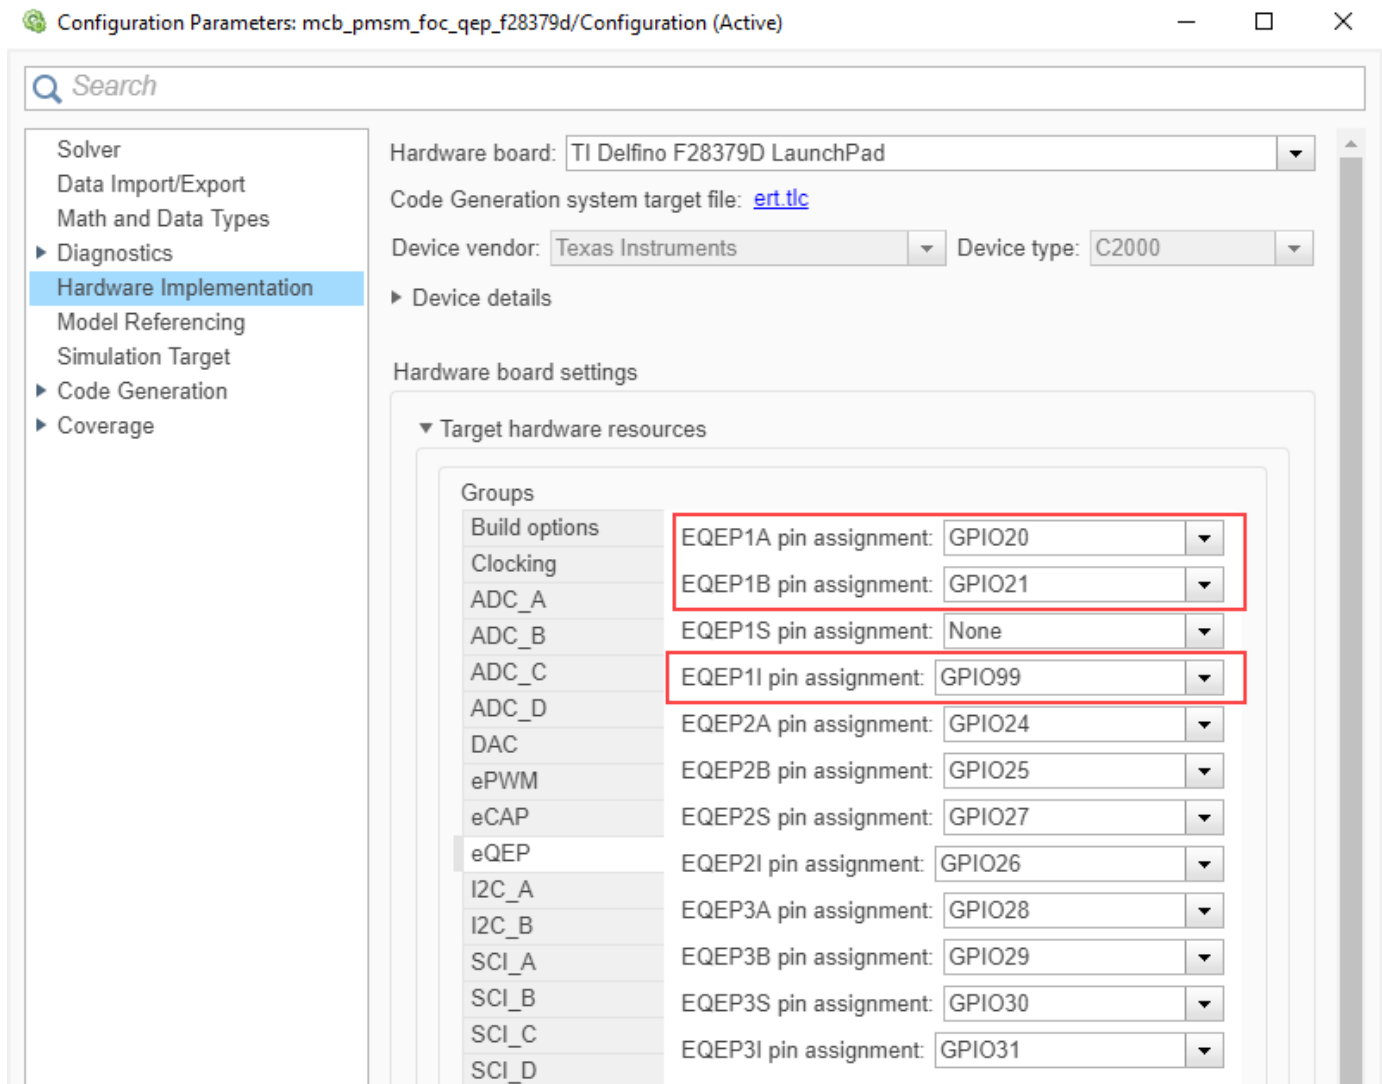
Configuration Parameters: mcb_pmsm_foc_qep_f28379d/Configuration (Active)

Search

Solver
Data Import/Export
Math and Data Types
Diagnostics
Hardware Implementation
Model Referencing
Simulation Target
Code Generation
Coverage

Hardware board: TI Delfino F28379D LaunchPad

Code Generation system target file: ert.tlc

Device vendor: Texas Instruments

Device type: C2000

Device details

Hardware board settings

Target hardware resources

Groups

Build options
Clocking
ADC_A
ADC_B
ADC_C
ADC_D
DAC
ePWM
eCAP
eQEP
I2C_A
I2C_B
SCI_A
SCI_B
SCI_C
SCI_D

EQEP1A pin assignment: GPIO20
EQEP1B pin assignment: GPIO21
EQEP1S pin assignment: None
EQEP1I pin assignment: GPIO99
EQEP2A pin assignment: GPIO24
EQEP2B pin assignment: GPIO25
EQEP2S pin assignment: GPIO27
EQEP2I pin assignment: GPIO26
EQEP3A pin assignment: GPIO28
EQEP3B pin assignment: GPIO29
EQEP3S pin assignment: GPIO30
EQEP3I pin assignment: GPIO31